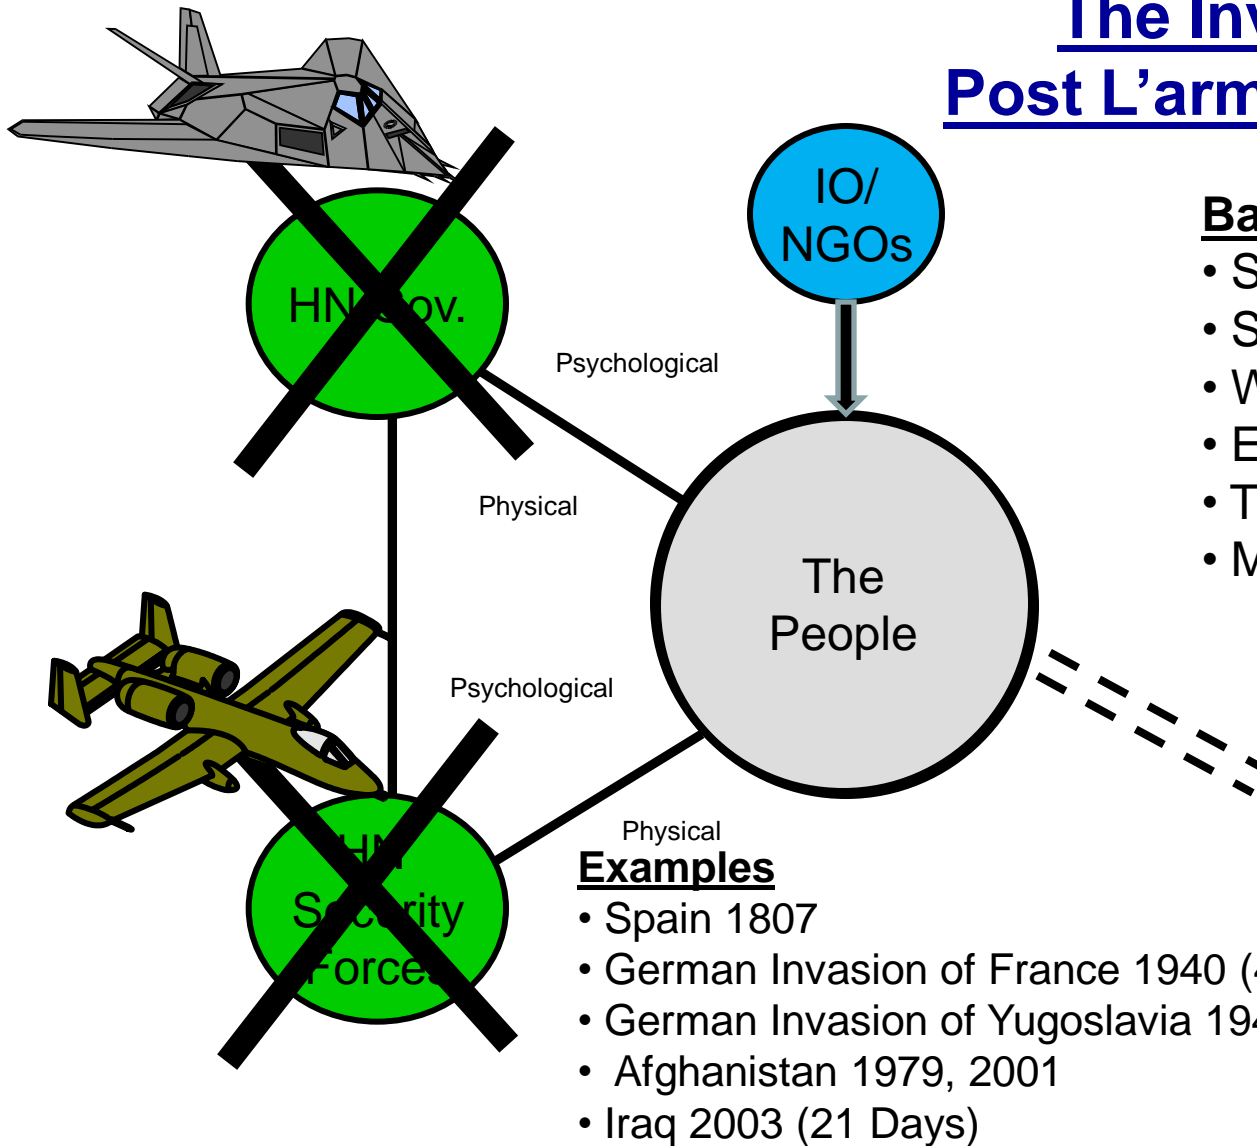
The Inv
Post L'arm

IO/ NGOs

HN Gov.

Psychological

Physical

The People

Psychological

HN Security Forces

Physical

Ba
• S
• S
• W
• E
• T
• M

Examples
• Spain 1807
• German Invasion of France 1940 ([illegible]
• German Invasion of Yugoslavia 194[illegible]
• Afghanistan 1979, 2001
• Iraq 2003 (21 Days)